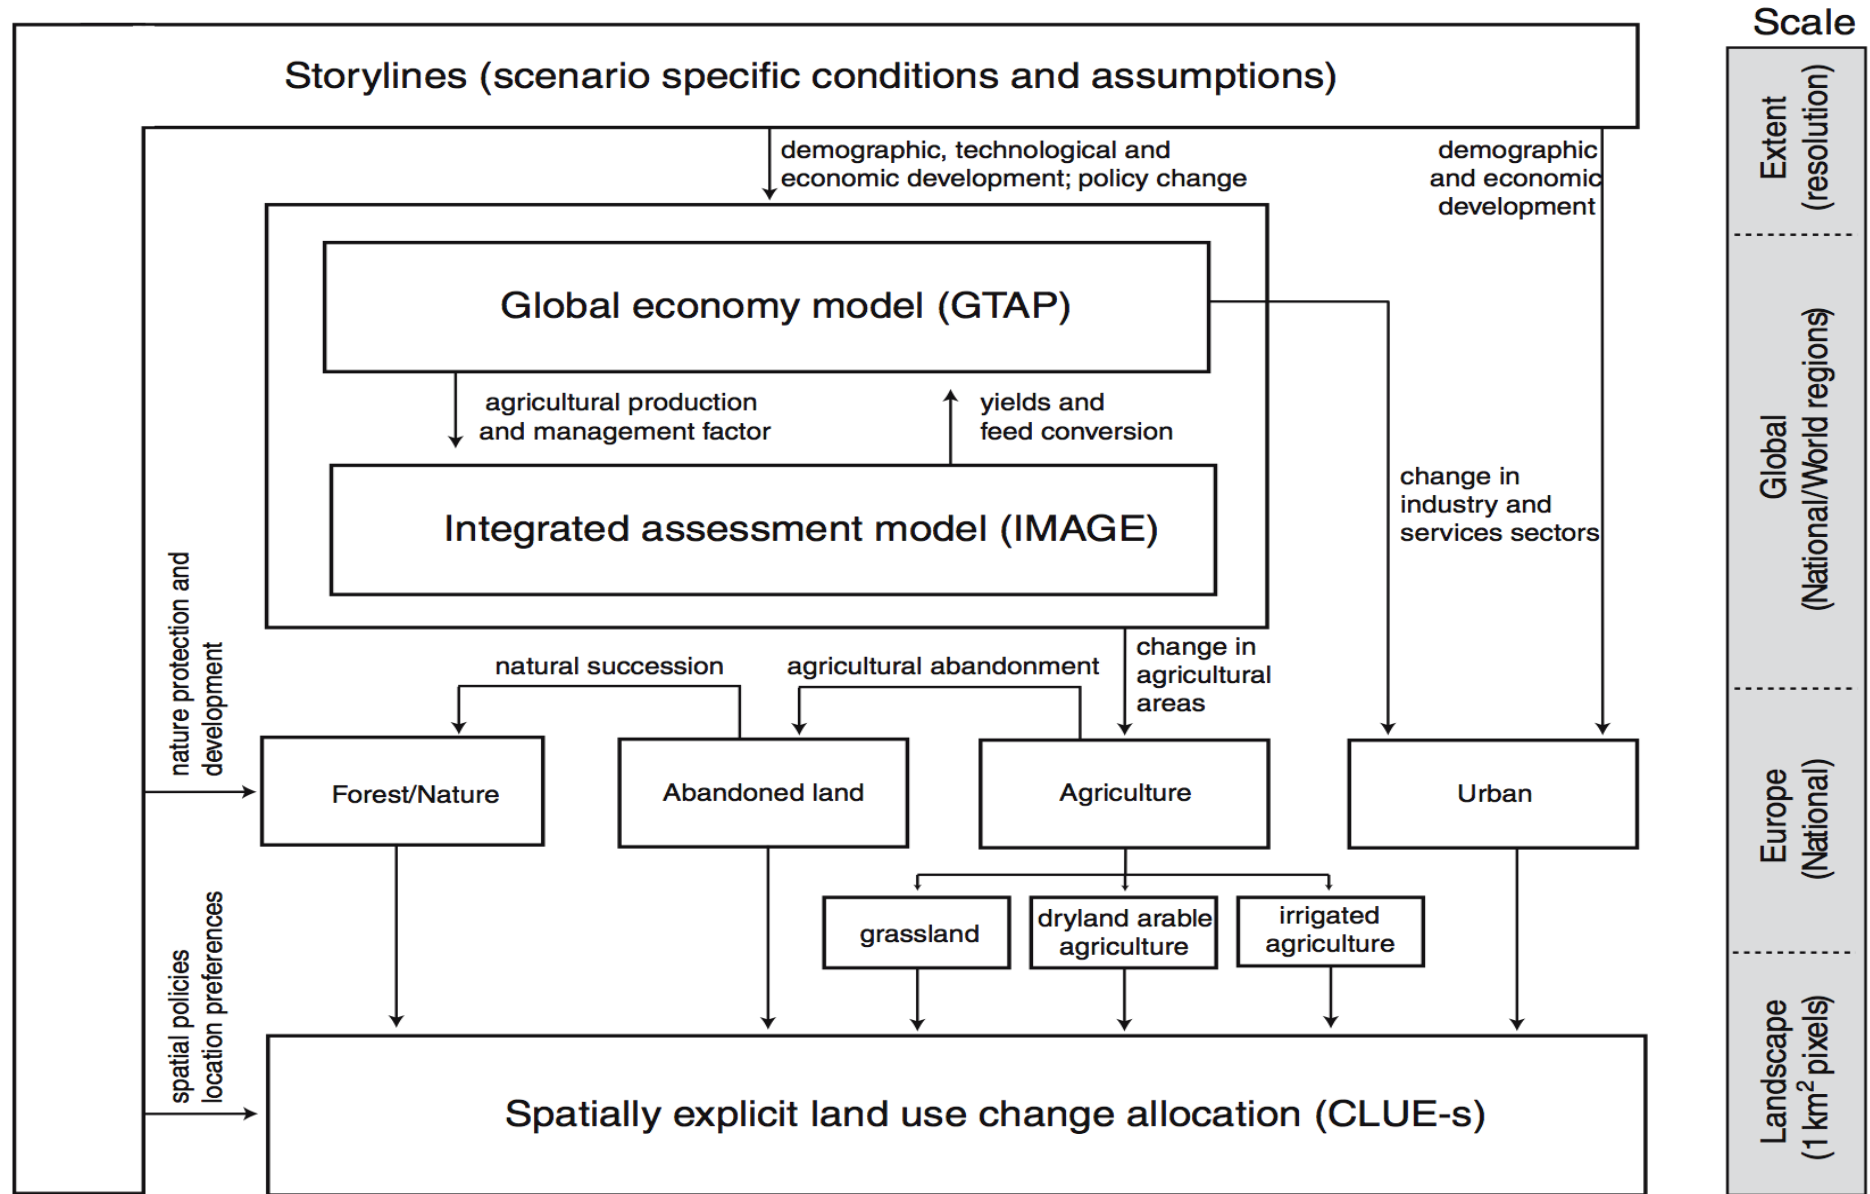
Storylines (scenario specific conditions and assumptions)

demographic, technological and economic development; policy change

demographic and economic development

Global economy model (GTAP)

agricultural production and management factor

yields and feed conversion

Integrated assessment model (IMAGE)

change in industry and services sectors

nature protection and development

natural succession

agricultural abandonment

change in agricultural areas

Forest/Nature

Abandoned land

Agriculture

Urban

grassland

dryland arable agriculture

irrigated agriculture

spatial policies location preferences

Spatially explicit land use change allocation (CLUE-s)

Scale

Extent (resolution)

Global (National/World regions)

Europe (National)

Landscape ($1 km^2$ pixels)